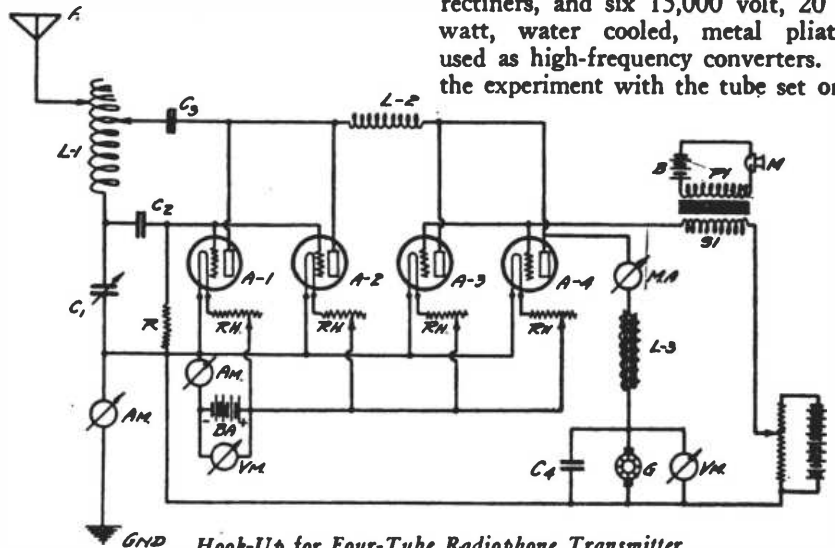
rectifiers, and six 15,000 volt, 20 watt, water cooled, metal pliat used as high-frequency converters. the experiment with the tube set on

F.
L-1
$C_3$
L-2
$C_2$
B
P1
M
S1
$C_1$
R
A-1
A-2
A-3
A-4
RH.
RH.
RH.
RH
MA
L-3
AM.
AM
BA
VM
$C_4$
G
VM
GND

Hook-Up for Four-Tube Radiophone Transmitter